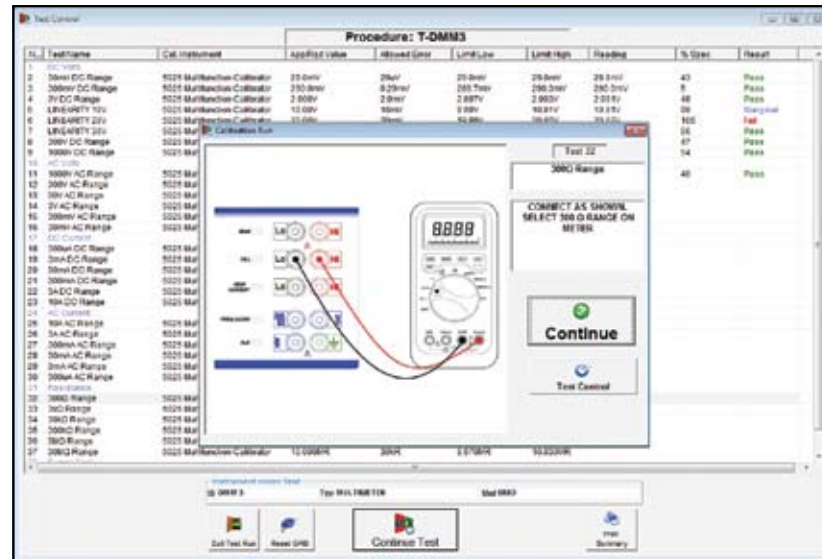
Test Control

Procedure: T-DMM3

| N... | TestName | Cal. Instrument | Applied Value | Allowed Error | Limit Low | Limit High | Reading | % Spec | Result |
|---|---|---|---|---|---|---|---|---|---|
| 1 | DC Volts | | | | | | | | |
| 2 | 30mV DC Range | 5025 Multifunction Calibrator | 25.0mV | 25uV | 25.0mV | 25.0mV | 25.0mV | 43 | Pass |
| 3 | 300mV DC Range | 5025 Multifunction Calibrator | 250.0mV | 0.25mV | 265.7mV | 250.3mV | 250.0mV | 8 | Pass |
| 4 | 3V DC Range | 5025 Multifunction Calibrator | 2.000V | 2.0mV | 2.007V | 2.003V | 2.001V | 48 | Pass |
| 5 | LINEARITY 10V | 5025 Multifunction Calibrator | 10.00V | 10mV | 9.99V | 10.01V | 10.01V | 99 | Marginal |
| 6 | LINEARITY 20V | 5025 Mul | 20.00V | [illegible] | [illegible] | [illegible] | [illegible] | 105 | Fail |
| 7 | LINEARITY 29V | 5025 Mul | | | | | | 56 | Pass |
| 8 | 30V DC Range | 5025 Mul | | | | | | 47 | Pass |
| 9 | 1000V DC Range | 5025 Mul | | | | | | 14 | Pass |
| 10 | AC Volts | | | | | | | | |
| 11 | 1000V AC Range | 5025 Mul | | | | | | 40 | Pass |
| 12 | 300V AC Range | 5025 Mul | | | | | | | |
| 13 | 30V AC Range | 5025 Mul | | | | | | | |
| 14 | 3V AC Range | 5025 Mul | | | | | | | |
| 15 | 300mV AC Range | 5025 Mul | | | | | | | |
| 16 | 30mV AC Range | 5025 Mul | | | | | | | |
| 17 | DC Current | | | | | | | | |
| 18 | 300uA DC Range | 5025 Mul | | | | | | | |
| 19 | 3mA DC Range | 5025 Mul | | | | | | | |
| 20 | 30mA DC Range | 5025 Mul | | | | | | | |
| 21 | 300mA DC Range | 5025 Mul | | | | | | | |
| 22 | 3A DC Range | 5025 Mul | | | | | | | |
| 23 | 10A DC Range | 5025 Mul | | | | | | | |
| 24 | AC Current | | | | | | | | |
| 25 | 10A AC Range | 5025 Mul | | | | | | | |
| 26 | 3A AC Range | 5025 Mul | | | | | | | |
| 27 | 300mA AC Range | 5025 Mul | | | | | | | |
| 28 | 30mA AC Range | 5025 Mul | | | | | | | |
| 29 | 3mA AC Range | 5025 Mul | | | | | | | |
| 30 | 300uA AC Range | 5025 Mul | | | | | | | |
| 31 | Resistance | | | | | | | | |
| 32 | 300Ω Range | 5025 Mul | | | | | | | |
| 33 | 3kΩ Range | 5025 Mul | | | | | | | |
| 34 | 30kΩ Range | 5025 Mul | | | | | | | |
| 35 | 300kΩ Range | 5025 Mul | | | | | | | |
| 36 | 3MΩ Range | 5025 Mul | | | | | | | |
| 37 | 30MΩ Range | 5025 Multifunction Calibrator | 10.000MΩ | 30kΩ | 9.970MΩ | 10.030MΩ | | | |

Calibration Run

Test 32

300Ω Range

COMPACT AS SHOWN. SELECT 300 Ω RANGE ON METER

8888

Continue

Test Control

Instrument under Test
ID DMM 3 Type MULTIMETER Ser 0003

Exit Test Run Reset GPIB Continue Test Print Summary